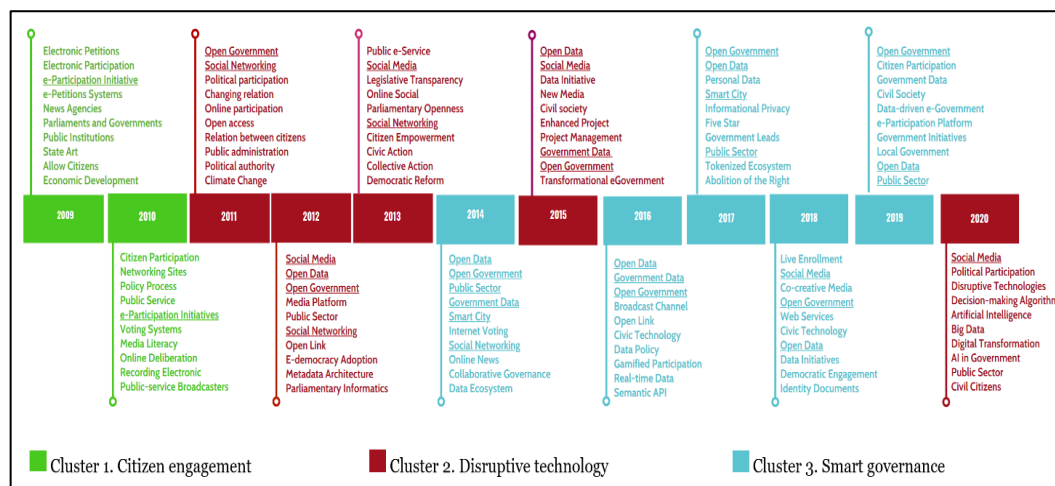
Electronic Petitions
Electronic Participation
e-Participation Initiative
e-Petitions Systems
News Agencies
Parliaments and Governments
Public Institutions
State Art
Allow Citizens
Economic Development

Open Government
Social Networking
Political participation
Changing relation
Online participation
Open access
Relation between citizens
Public administration
Political authority
Climate Change

Public e-Service
Social Media
Legislative Transparency
Online Social
Parliamentary Openness
Social Networking
Citizen Empowerment
Civic Action
Collective Action
Democratic Reform

Open Data
Social Media
Data Initiative
New Media
Civil society
Enhanced Project
Project Management
Government Data
Open Government
Transformational eGovernment

Open Government
Open Data
Personal Data
Smart City
Informational Privacy
Five Star
Government Leads
Public Sector
Tokenized Ecosystem
Abolition of the Right

Open Government
Citizen Participation
Government Data
Civil Society
Data-driven e-Government
e-Participation Platform
Government Initiatives
Local Government
Open Data
Public Sector

2009 2010 2011 2012 2013 2014 2015 2016 2017 2018 2019 2020

Citizen Participation
Networking Sites
Policy Process
Public Service
e-Participation Initiatives
Voting Systems
Media Literacy
Online Deliberation
Recording Electronic
Public-service Broadcasters

Social Media
Open Data
Open Government
Media Platform
Public Sector
Social Networking
Open Link
E-democracy Adoption
Metadata Architecture
Parliamentary Informatics

Open Data
Open Government
Public Sector
Government Data
Smart City
Internet Voting
Social Networking
Online News
Collaborative Governance
Data Ecosystem

Open Data
Government Data
Open Government
Broadcast Channel
Open Link
Civic Technology
Data Policy
Gamified Participation
Real-time Data
Semantic API

Live Enrollment
Social Media
Co-creative Media
Open Government
Web Services
Civic Technology
Open Data
Data Initiatives
Democratic Engagement
Identity Documents

Social Media
Political Participation
Disruptive Technologies
Decision-making Algorithm
Artificial Intelligence
Big Data
Digital Transformation
AI in Government
Public Sector
Civil Citizens

Cluster 1. Citizen engagement
Cluster 2. Disruptive technology
Cluster 3. Smart governance